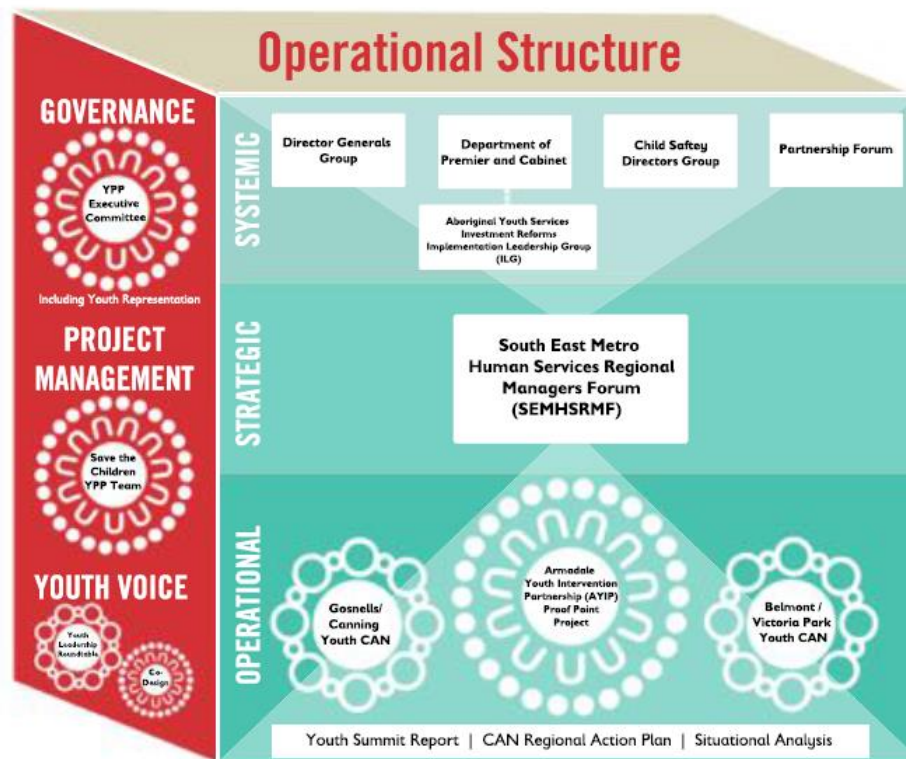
Operational Structure

GOVERNANCE

YPP Executive Committee

Including Youth Representation

PROJECT MANAGEMENT

Save the Children YPP Team

YOUTH VOICE

Youth Leadership Roundtable

Co-Design

SYSTEMIC

Director Generals Group

Department of Premier and Cabinet

Child Saftey Directors Group

Partnership Forum

Aboriginal Youth Services Investment Reforms Implementation Leadership Group (ILG)

STRATEGIC

South East Metro Human Services Regional Managers Forum (SEMHSRMF)

OPERATIONAL

Gosnells/ Canning Youth CAN

Armadale Youth Intervention Partnership (AYIP) Proof Point Project

Belmont / Victoria Park Youth CAN

Youth Summit Report | CAN Regional Action Plan | Situational Analysis